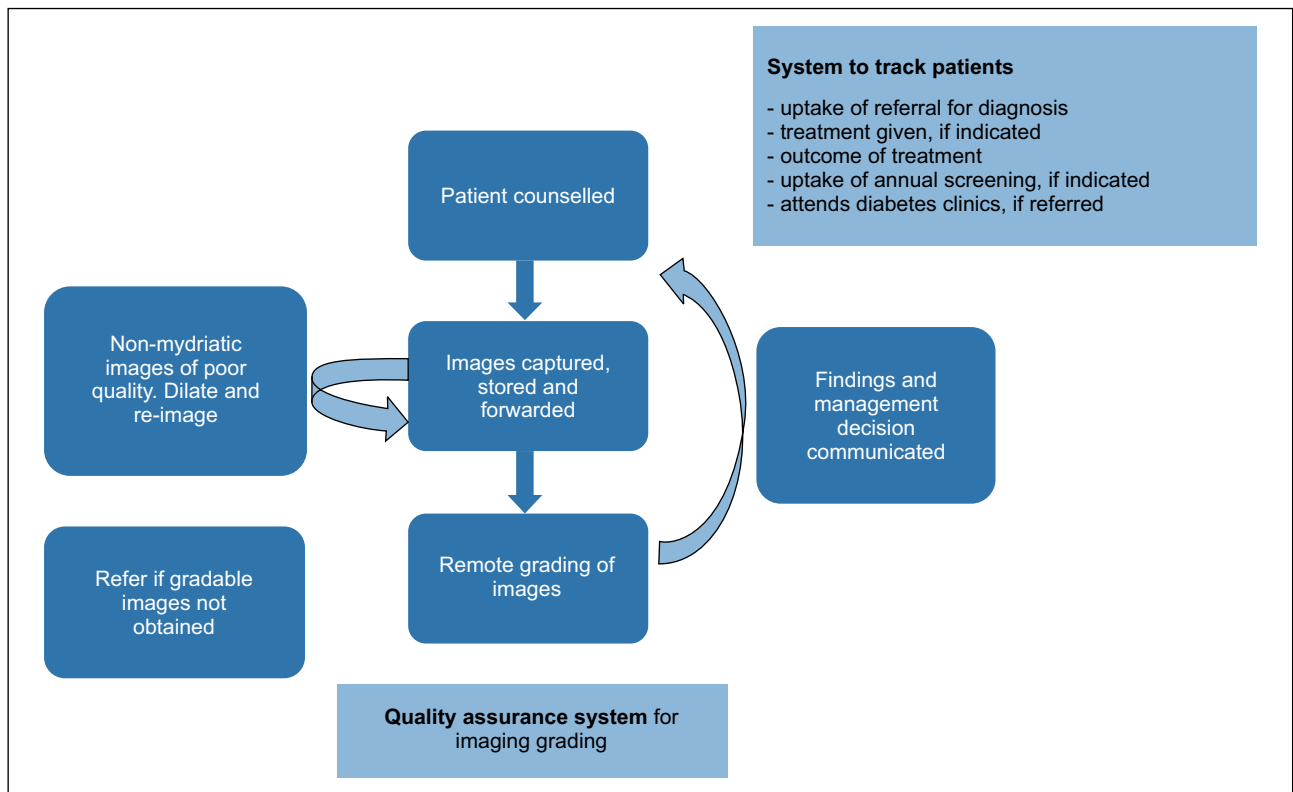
System to track patients

- uptake of referral for diagnosis
- treatment given, if indicated
- outcome of treatment
- uptake of annual screening, if indicated
- attends diabetes clinics, if referred

Patient counselled

Non-mydriatic images of poor quality. Dilate and re-image

Images captured, stored and forwarded

Findings and management decision communicated

Remote grading of images

Refer if gradable images not obtained

Quality assurance system for imaging grading